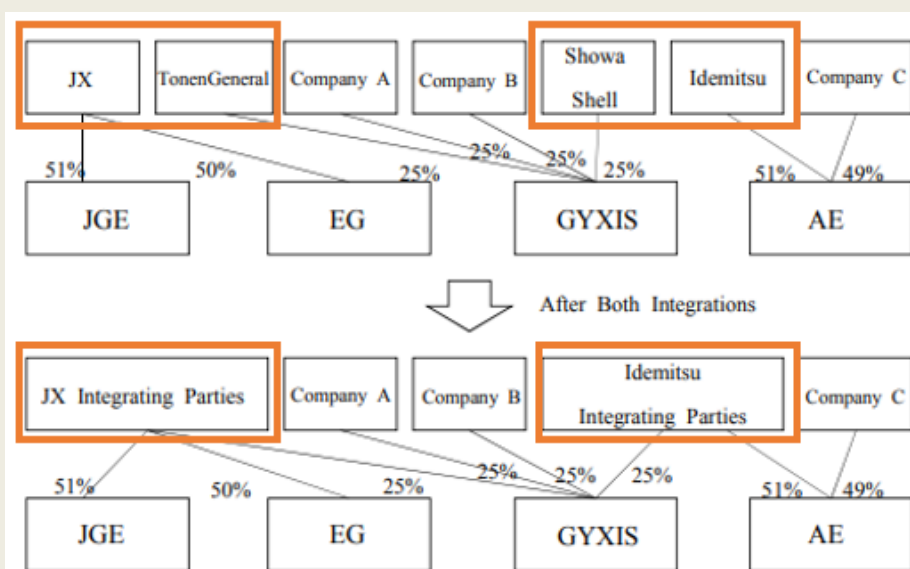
JX

TonenGeneral

Company A

Company B

Showa Shell

Idemitsu

Company C

51%

50%

25%

25%

25%

25%

51%

49%

JGE

EG

GYXIS

AE

After Both Integrations

JX Integrating Parties

Company A

Company B

Idemitsu Integrating Parties

Company C

51%

50%

25%

25%

25%

25%

51%

49%

JGE

EG

GYXIS

AE